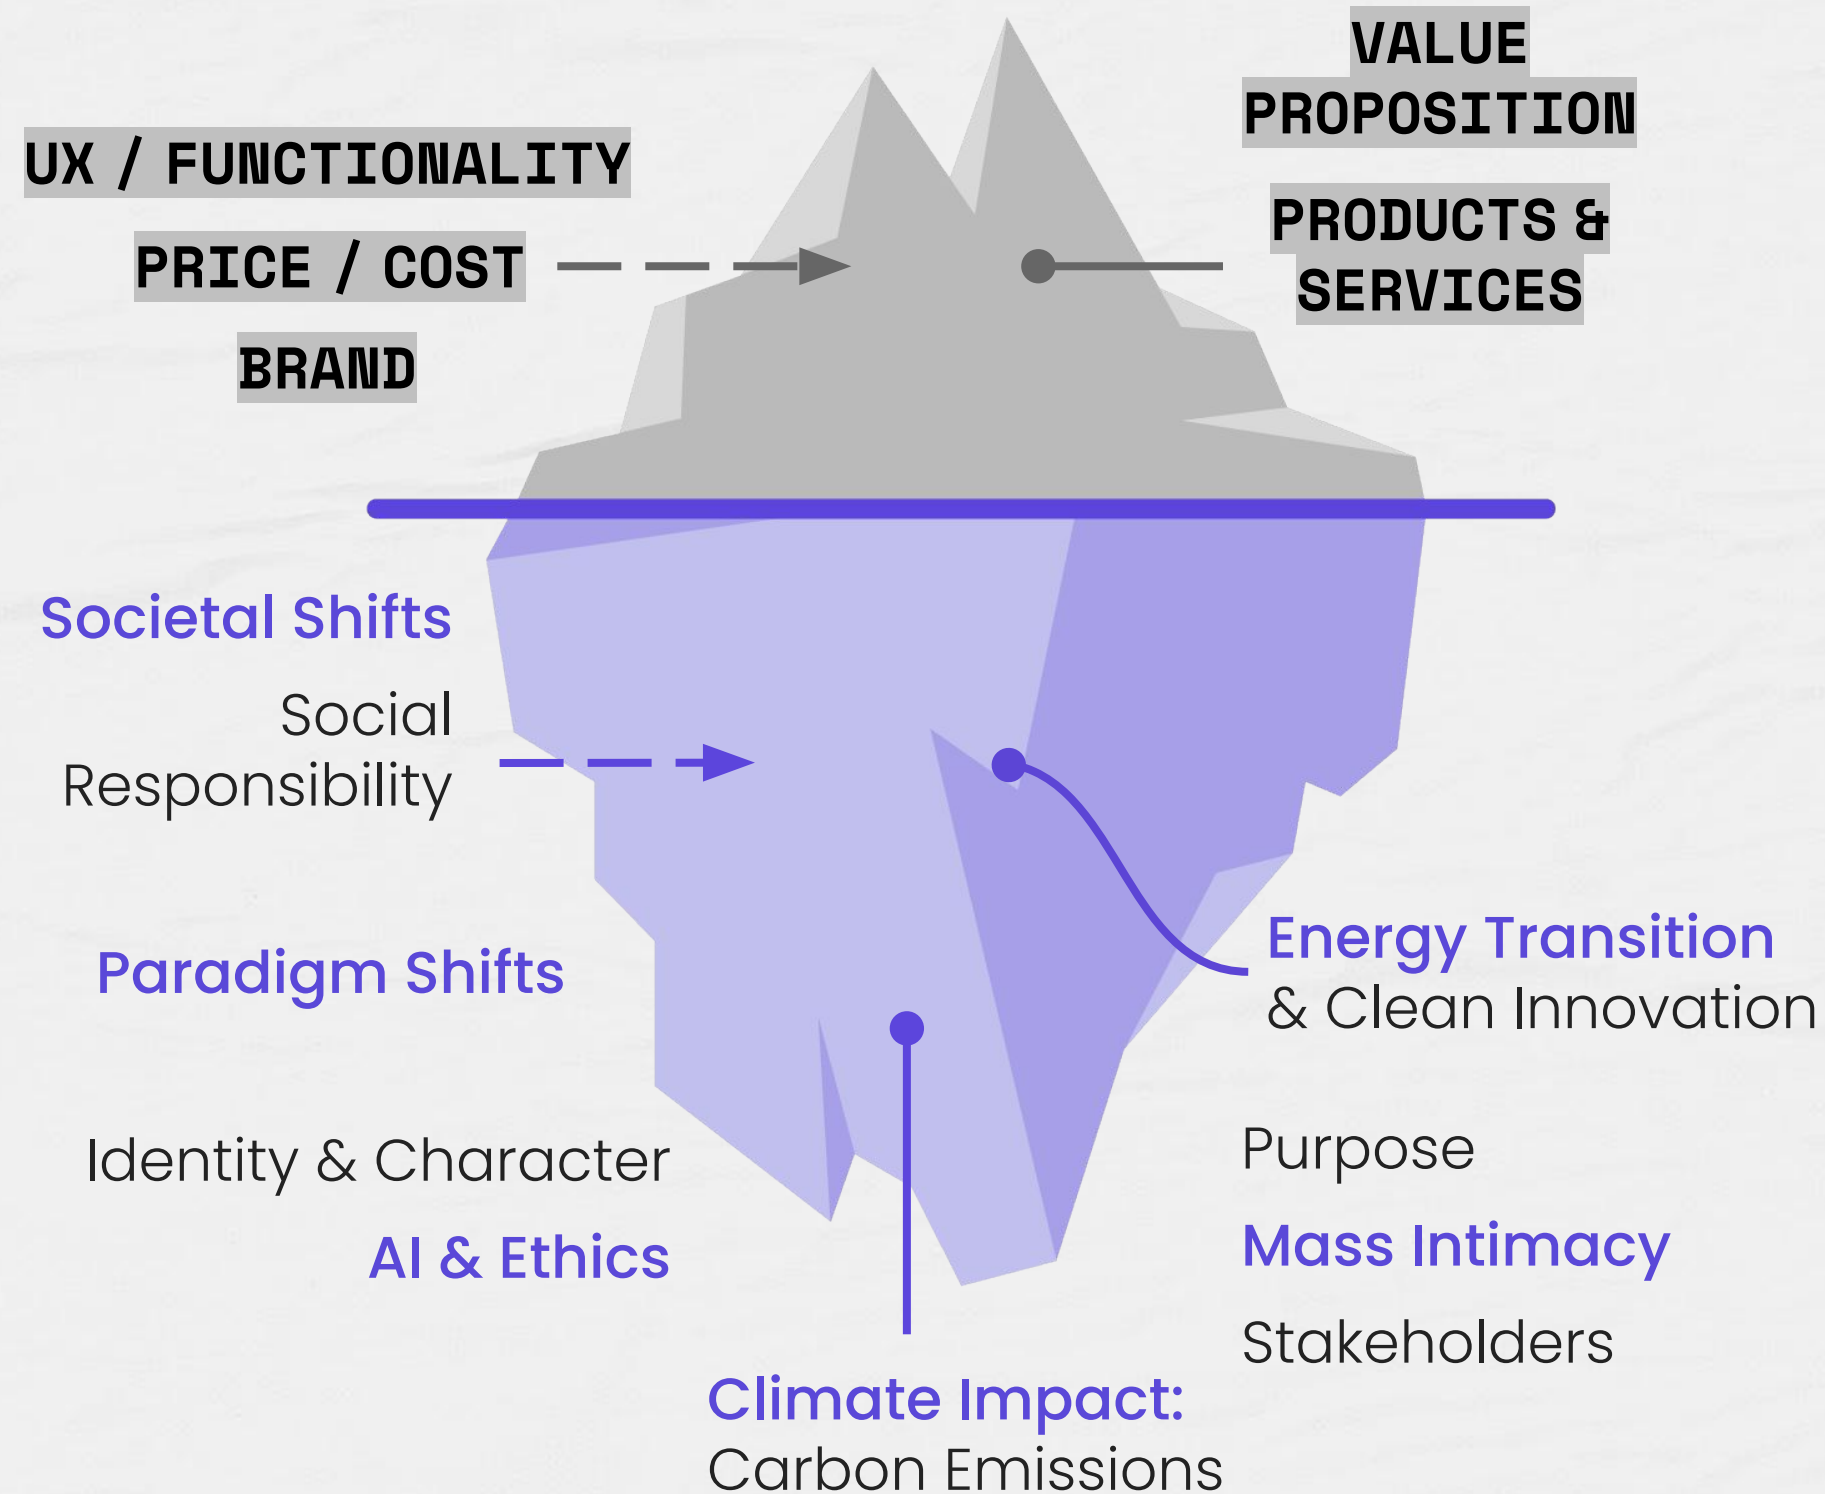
UX / FUNCTIONALITY

PRICE / COST

BRAND

VALUE PROPOSITION

PRODUCTS & SERVICES

Societal Shifts

Social Responsibility

Paradigm Shifts

Identity & Character

AI & Ethics

Energy Transition
& Clean Innovation

Purpose

Mass Intimacy

Stakeholders

Climate Impact:
Carbon Emissions